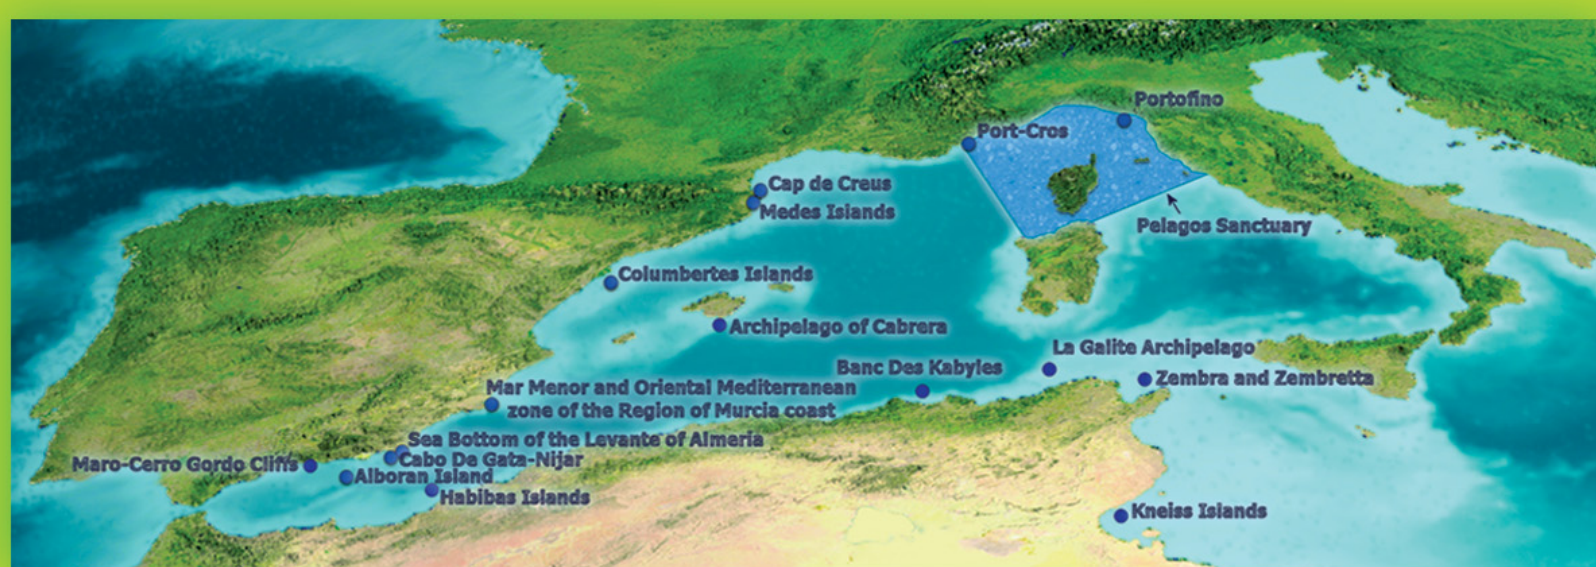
Portofino
Port-Cros
Cap de Creus
Medes Islands
Pelagos Sanctuary
Columbertes Islands
Archipelago of Cabrera
La Galite Archipelago
Banc Des Kabyles
Zembra and Zembretta
Mar Menor and Oriental Mediterranean zone of the Region of Murcia coast
Sea Bottom of the Levante of Almeria
Maro-Cerro Gordo Cliffs
Cabo De Gata-Nijar
Alboran Island
Habibas Islands
Kneiss Islands